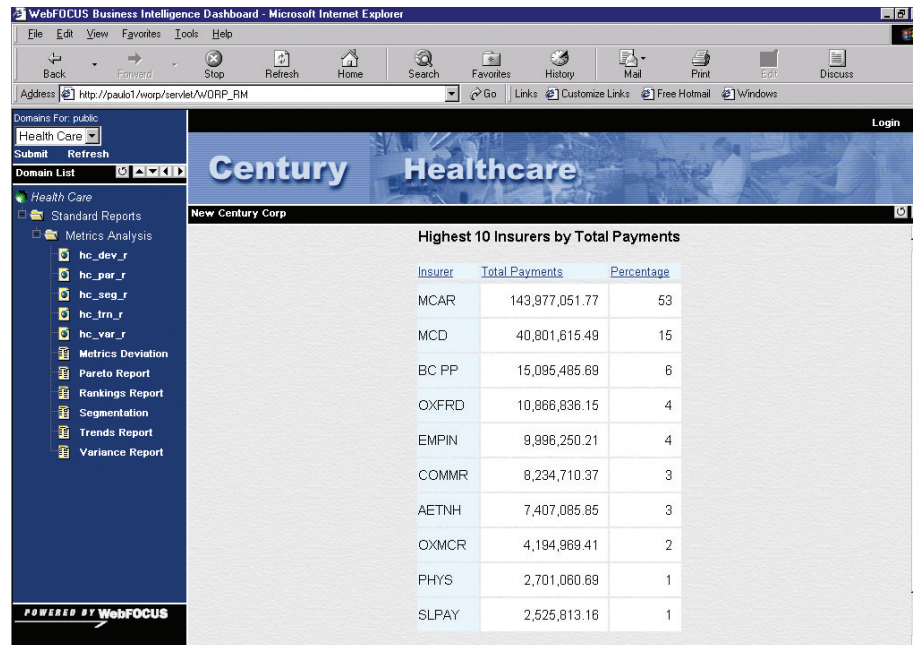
WebFOCUS Business Intelligence Dashboard - Microsoft Internet Explorer

File Edit View Favorites Tools Help

Back Forward Stop Refresh Home Search Favorites History Mail Print Edit Discuss

Address http://paulo1/worp/servlet/WORP_RM Go Links Customize Links Free Hotmail Windows

Domains For: public
Health Care
Submit Refresh
Domain List

Health Care
Standard Reports
Metrics Analysis
hc_dev_r
hc_par_r
hc_seg_r
hc_trn_r
hc_var_r
Metrics Deviation
Pareto Report
Rankings Report
Segmentation
Trends Report
Variance Report

POWERED BY WebFOCUS

Login

Century Healthcare

New Century Corp

Highest 10 Insurers by Total Payments

| Insurer | Total Payments | Percentage |
|---|---|---|
| MCAR | 143,977,051.77 | 53 |
| MCD | 40,801,615.49 | 15 |
| BC PP | 15,095,485.69 | 6 |
| OXFRD | 10,866,836.15 | 4 |
| EMPIN | 9,996,250.21 | 4 |
| COMMR | 8,234,710.37 | 3 |
| AETNH | 7,407,085.85 | 3 |
| OXMCR | 4,194,969.41 | 2 |
| PHYS | 2,701,060.69 | 1 |
| SLPAY | 2,525,813.16 | 1 |